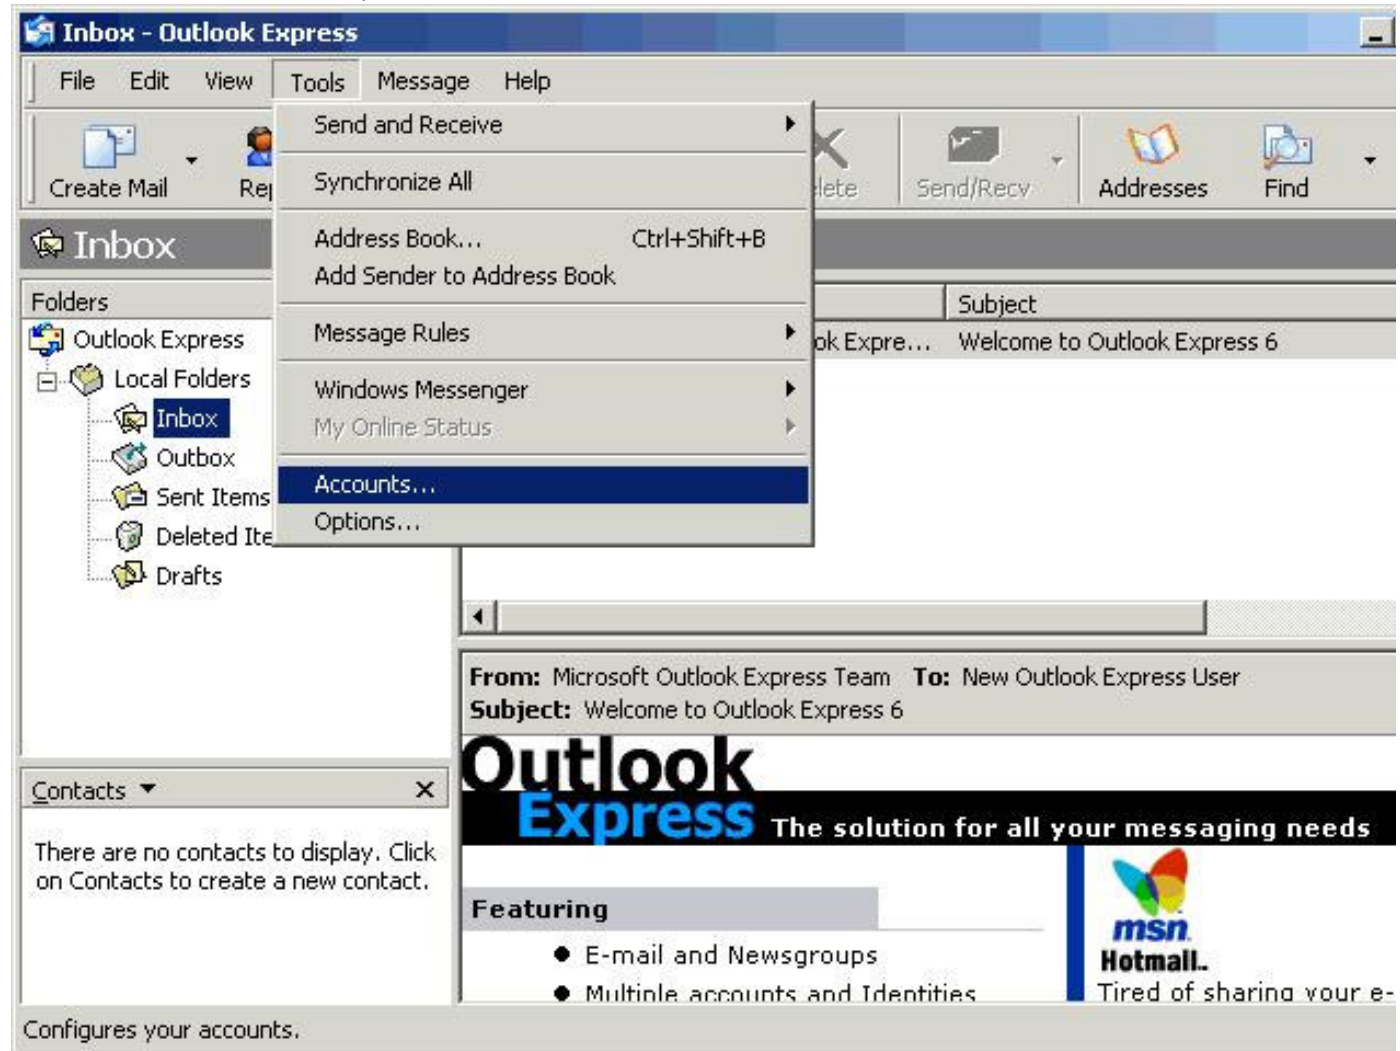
Inbox - Outlook Express

File Edit View Tools Message Help

Create Mail Re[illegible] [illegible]lete Send/Recv Addresses Find

Inbox

Send and Receive
Synchronize All
Address Book... Ctrl+Shift+B
Add Sender to Address Book
Message Rules
Windows Messenger
My Online Status
Accounts...
Options...

Folders
Outlook Express
Local Folders
Inbox
Outbox
Sent Items
Deleted Ite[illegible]
Drafts

Subject
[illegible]ok Expre... Welcome to Outlook Express 6

From: Microsoft Outlook Express Team To: New Outlook Express User
Subject: Welcome to Outlook Express 6

Outlook Express The solution for all your messaging needs

Featuring
● E-mail and Newsgroups
● Multiple accounts and Identities

msn Hotmail.
Tired of sharing your e-

Contacts ▼ ×
There are no contacts to display. Click on Contacts to create a new contact.

Configures your accounts.